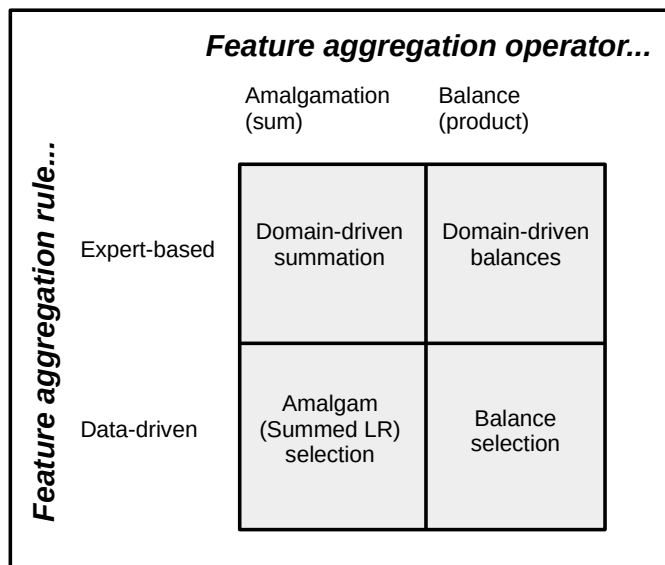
Feature aggregation operator...

Feature aggregation rule...

| | Amalgamation (sum) | Balance (product) |
|---|---|---|
| Expert-based | Domain-driven summation | Domain-driven balances |
| Data-driven | Amalgam (Summed LR) selection | Balance selection |